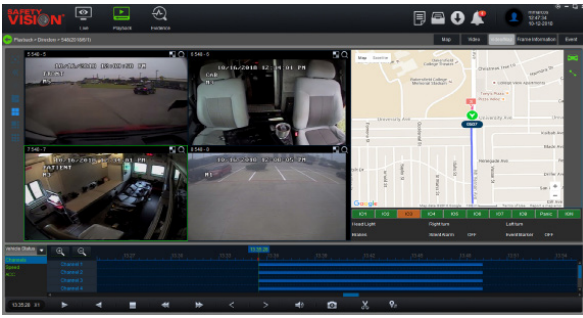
SAFETY VISION

Live

Playback

Evidence

Playback > Driveby > 54625 (9901)

Map

Video

Frame Information

Event

5548 - 6

5548 - 5

5548 - 7

5548 - 8

10/16/2018 10:00:03 AM

10/16/2018 12:41 PM

CAB

10/16/2018 12:41 PM

PATIENT

10/16/2018 12:36 PM

Map

Satellite

Google

IO1

IO2

IO3

IO4

IO5

IO6

IO7

IO8

Panic

IGN

Head Light

Right turn

Left turn

Vehicle Status

Channels

Speed

ACC

Channel 1

Channel 2

Channel 3

Channel 4

10:36:28

X1